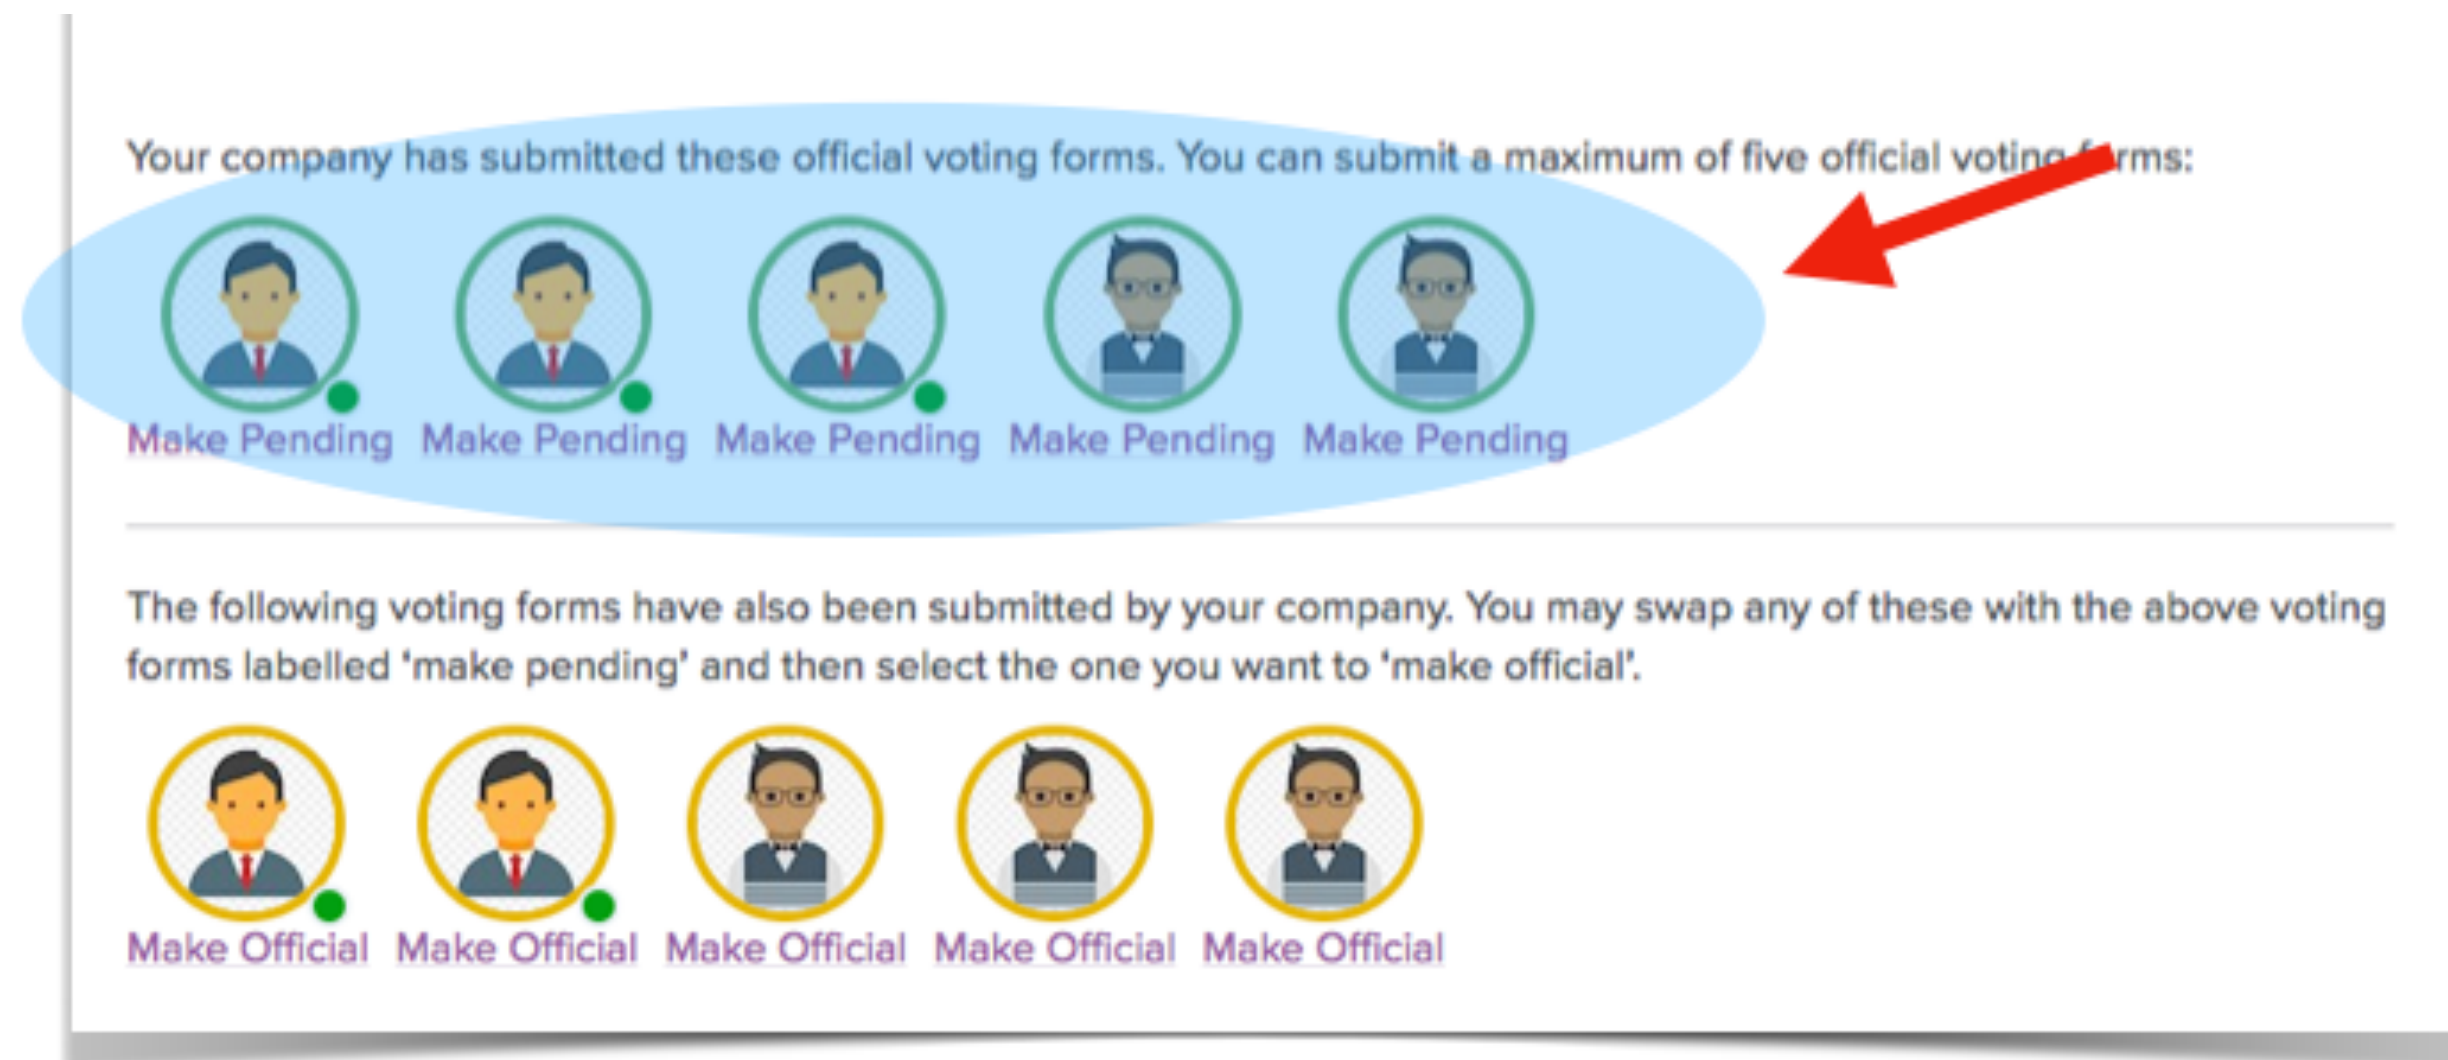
Your company has submitted these official voting forms. You can submit a maximum of five official voting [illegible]rms:

Make Pending Make Pending Make Pending Make Pending Make Pending

The following voting forms have also been submitted by your company. You may swap any of these with the above voting forms labelled 'make pending' and then select the one you want to 'make official'.

Make Official Make Official Make Official Make Official Make Official